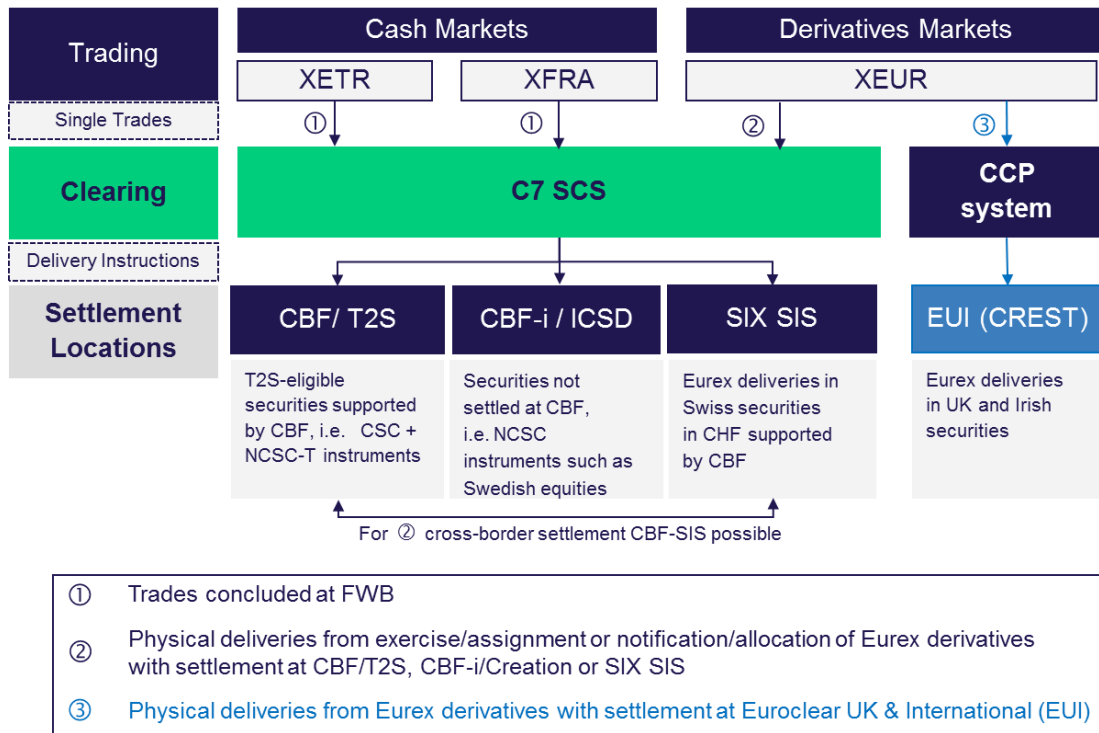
Trading

Cash Markets

Derivatives Markets

XETR

XFRA

XEUR

Single Trades

①

①

②

③

Clearing

C7 SCS

CCP system

Delivery Instructions

Settlement Locations

CBF/ T2S

CBF-i / ICSD

SIX SIS

EUI (CREST)

T2S-eligible securities supported by CBF, i.e. CSC + NCSC-T instruments

Securities not settled at CBF, i.e. NCSC instruments such as Swedish equities

Eurex deliveries in Swiss securities in CHF supported by CBF

Eurex deliveries in UK and Irish securities

For ② cross-border settlement CBF-SIS possible

① Trades concluded at FWB

② Physical deliveries from exercise/assignment or notification/allocation of Eurex derivatives with settlement at CBF/T2S, CBF-i/Creation or SIX SIS

③ Physical deliveries from Eurex derivatives with settlement at Euroclear UK & International (EUI)